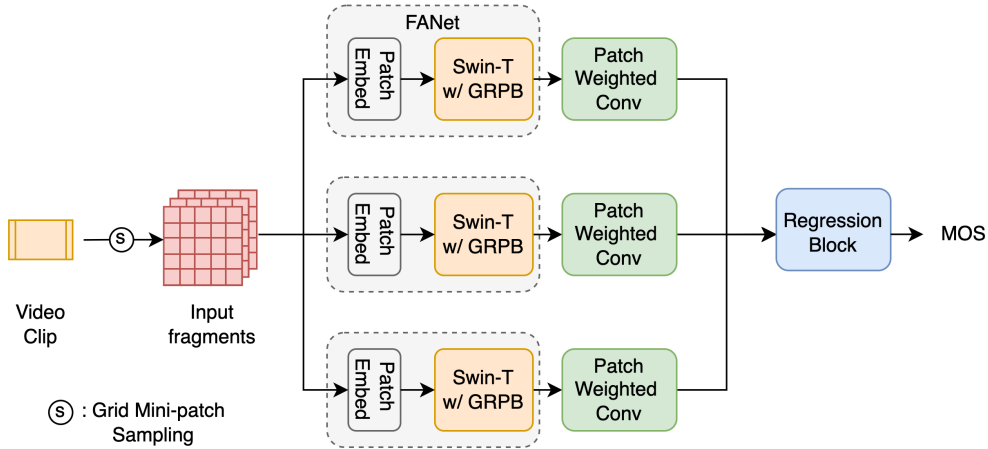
FANet

Patch Embed

Swin-T w/ GRPB

Patch Weighted Conv

S

Video Clip

Input fragments

Patch Embed

Swin-T w/ GRPB

Patch Weighted Conv

Regression Block

MOS

Patch Embed

Swin-T w/ GRPB

Patch Weighted Conv

S : Grid Mini-patch Sampling